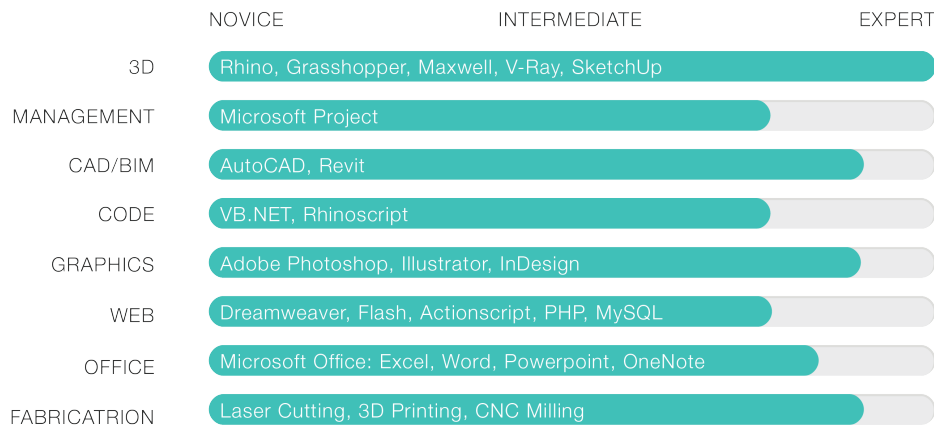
NOVICE INTERMEDIATE EXPERT

3D Rhino, Grasshopper, Maxwell, V-Ray, SketchUp

MANAGEMENT Microsoft Project

CAD/BIM AutoCAD, Revit

CODE VB.NET, Rhinoscript

GRAPHICS Adobe Photoshop, Illustrator, InDesign

WEB Dreamweaver, Flash, Actionscript, PHP, MySQL

OFFICE Microsoft Office: Excel, Word, Powerpoint, OneNote

FABRICATRION Laser Cutting, 3D Printing, CNC Milling